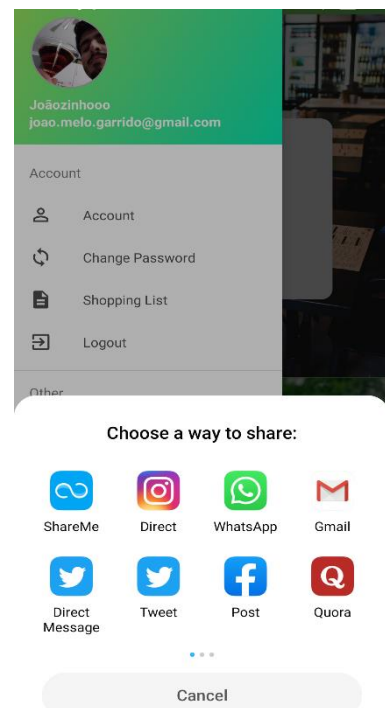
Joãozinhooo
joao.melo.garrido@gmail.com

Account

Account

Change Password

Shopping List

Logout

Other

Choose a way to share:

ShareMe

Direct

WhatsApp

Gmail

Direct Message

Tweet

Post

Quora

Cancel